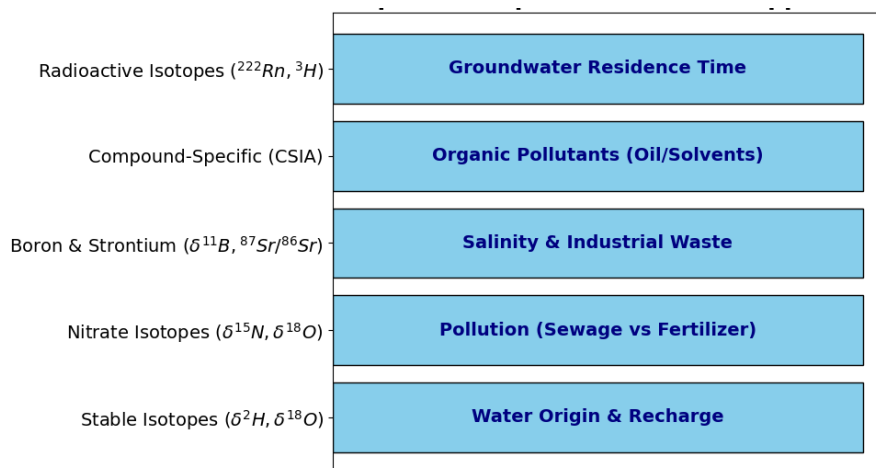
Radioactive Isotopes ($^{222}Rn, ^{3}H$)
Groundwater Residence Time

Compound-Specific (CSIA)
Organic Pollutants (Oil/Solvents)

Boron & Strontium ($\delta^{11}B, ^{87}Sr/^{86}Sr$)
Salinity & Industrial Waste

Nitrate Isotopes ($\delta^{15}N, \delta^{18}O$)
Pollution (Sewage vs Fertilizer)

Stable Isotopes ($\delta^{2}H, \delta^{18}O$)
Water Origin & Recharge